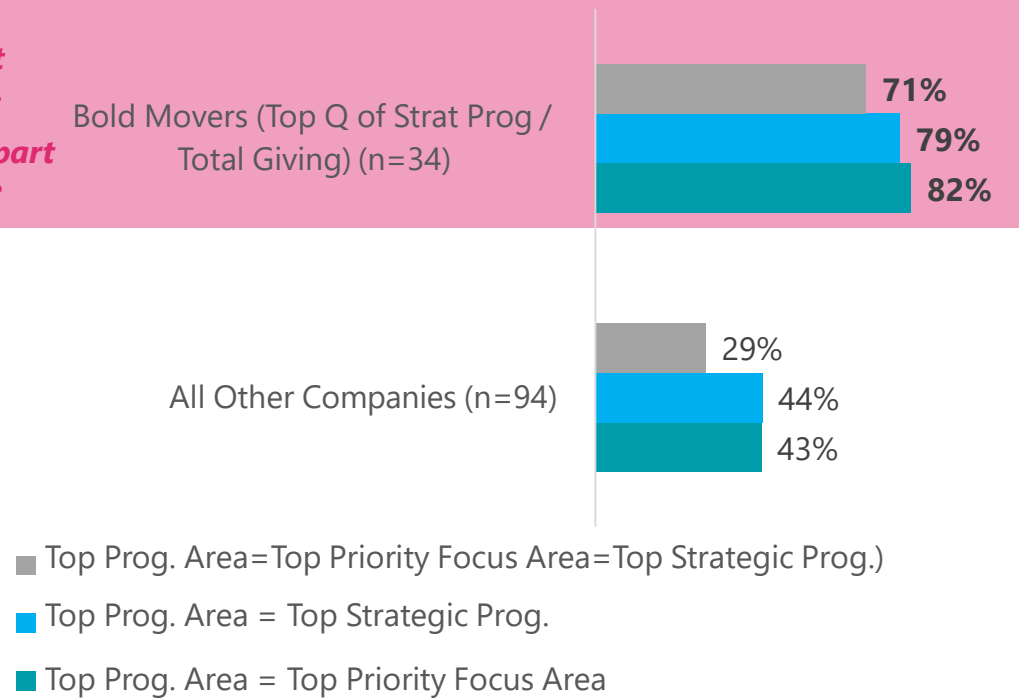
t

part

Bold Movers (Top Q of Strat Prog / Total Giving) (n=34)

71%
79%
82%

All Other Companies (n=94)

29%
44%
43%

Top Prog. Area=Top Priority Focus Area=Top Strategic Prog.)

Top Prog. Area = Top Strategic Prog.

Top Prog. Area = Top Priority Focus Area